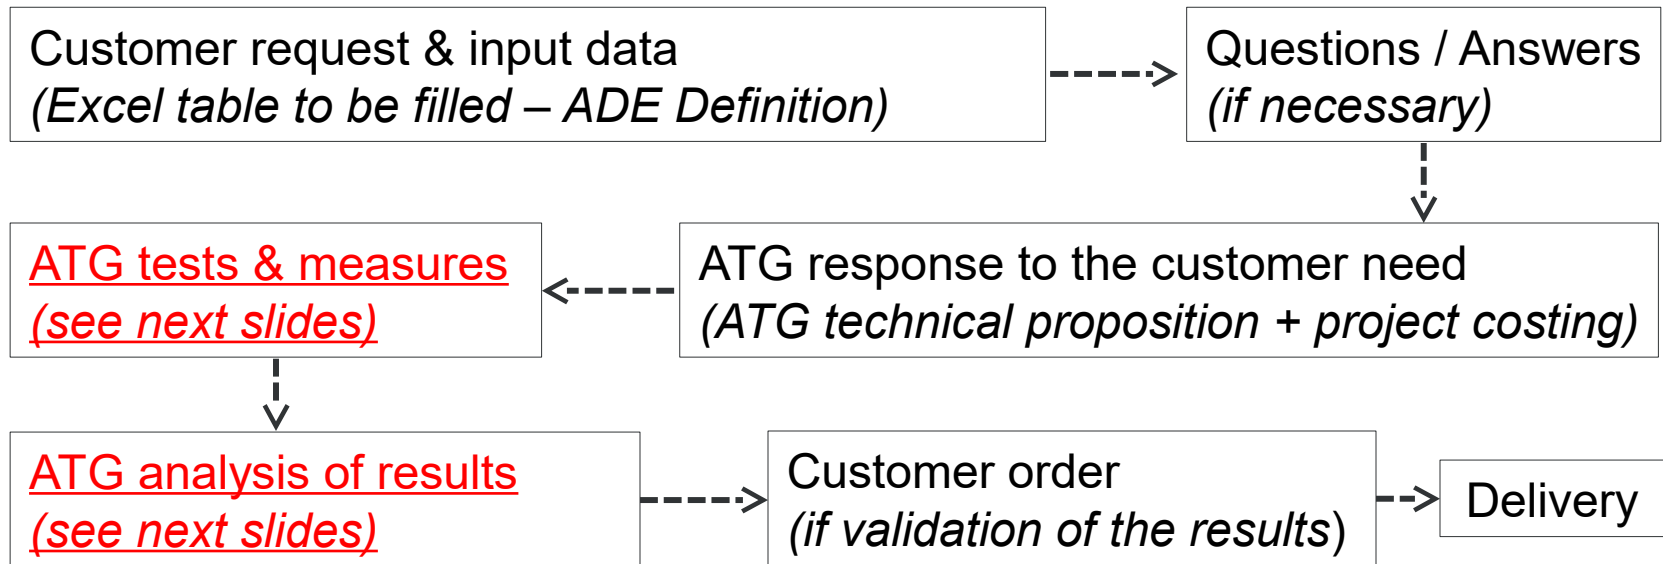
Customer request & input data
(Excel table to be filled – ADE Definition)

Questions / Answers
(if necessary)

ATG response to the customer need
(ATG technical proposition + project costing)

ATG tests & measures
(see next slides)

ATG analysis of results
(see next slides)

Customer order
(if validation of the results)

Delivery